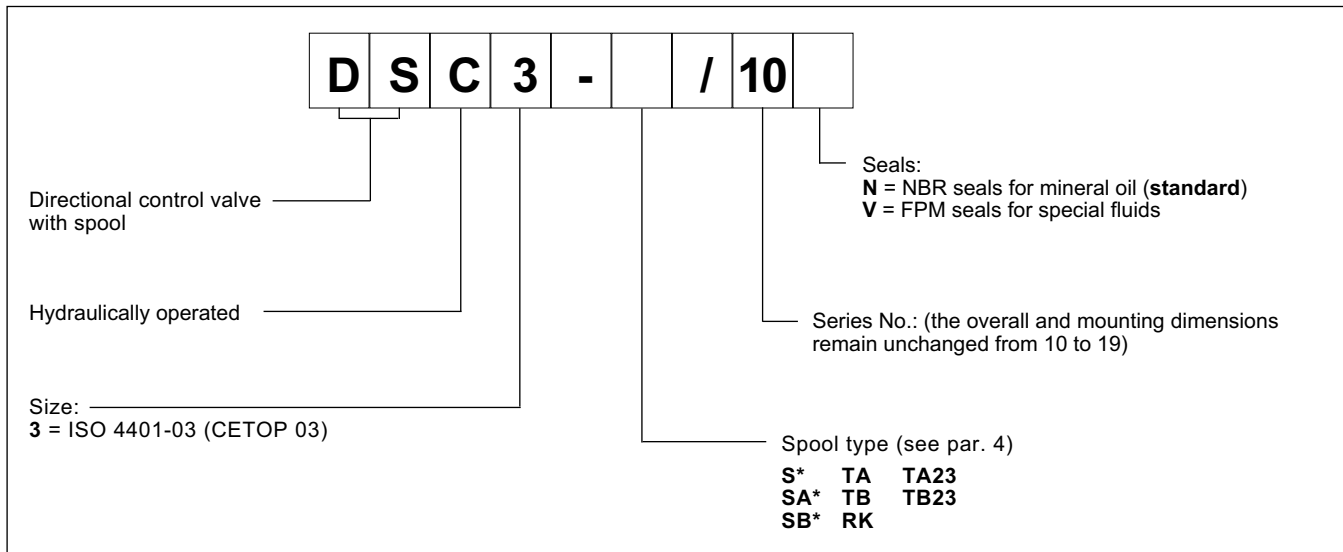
D S C 3 - / 10

Seals:
**N** = NBR seals for mineral oil (**standard**)
**V** = FPM seals for special fluids

Directional control valve with spool

Hydraulically operated

Series No.: (the overall and mounting dimensions remain unchanged from 10 to 19)

Size:
**3** = ISO 4401-03 (CETOP 03)

Spool type (see par. 4)

| | | |
|---|---|---|
| **S*** | **TA** | **TA23** |
| **SA*** | **TB** | **TB23** |
| **SB*** | **RK** | |